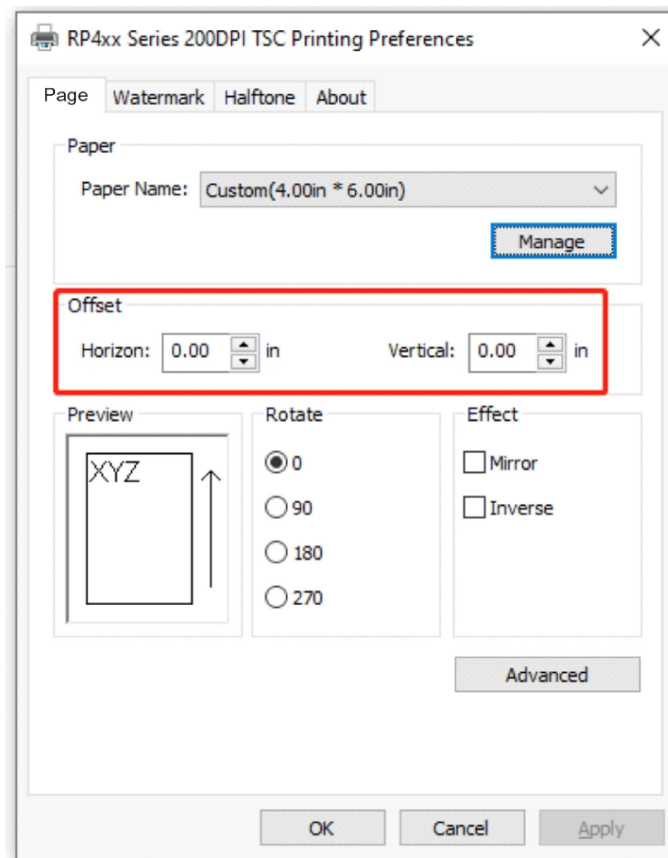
RP4xx Series 200DPI TSC Printing Preferences

Page | Watermark | Halftone | About

Paper

Paper Name: Custom(4.00in * 6.00in)

Manage

Offset

Horizon: 0.00 in

Vertical: 0.00 in

Preview

XYZ

Rotate

0

90

180

270

Effect

Mirror

Inverse

Advanced

OK

Cancel

Apply